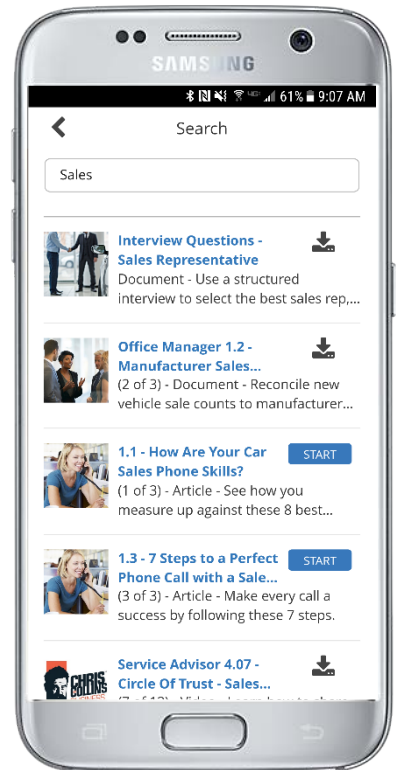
SAMSUNG

61% 9:07 AM

Search

Sales

Interview Questions - Sales Representative
Document - Use a structured interview to select the best sales rep,...

Office Manager 1.2 - Manufacturer Sales...
(2 of 3) - Document - Reconcile new vehicle sale counts to manufacturer...

1.1 - How Are Your Car Sales Phone Skills?
START
(1 of 3) - Article - See how you measure up against these 8 best...

1.3 - 7 Steps to a Perfect Phone Call with a Sale...
START
(3 of 3) - Article - Make every call a success by following these 7 steps.

CHRIS COLLINS

Service Advisor 4.07 - Circle Of Trust - Sales...
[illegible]